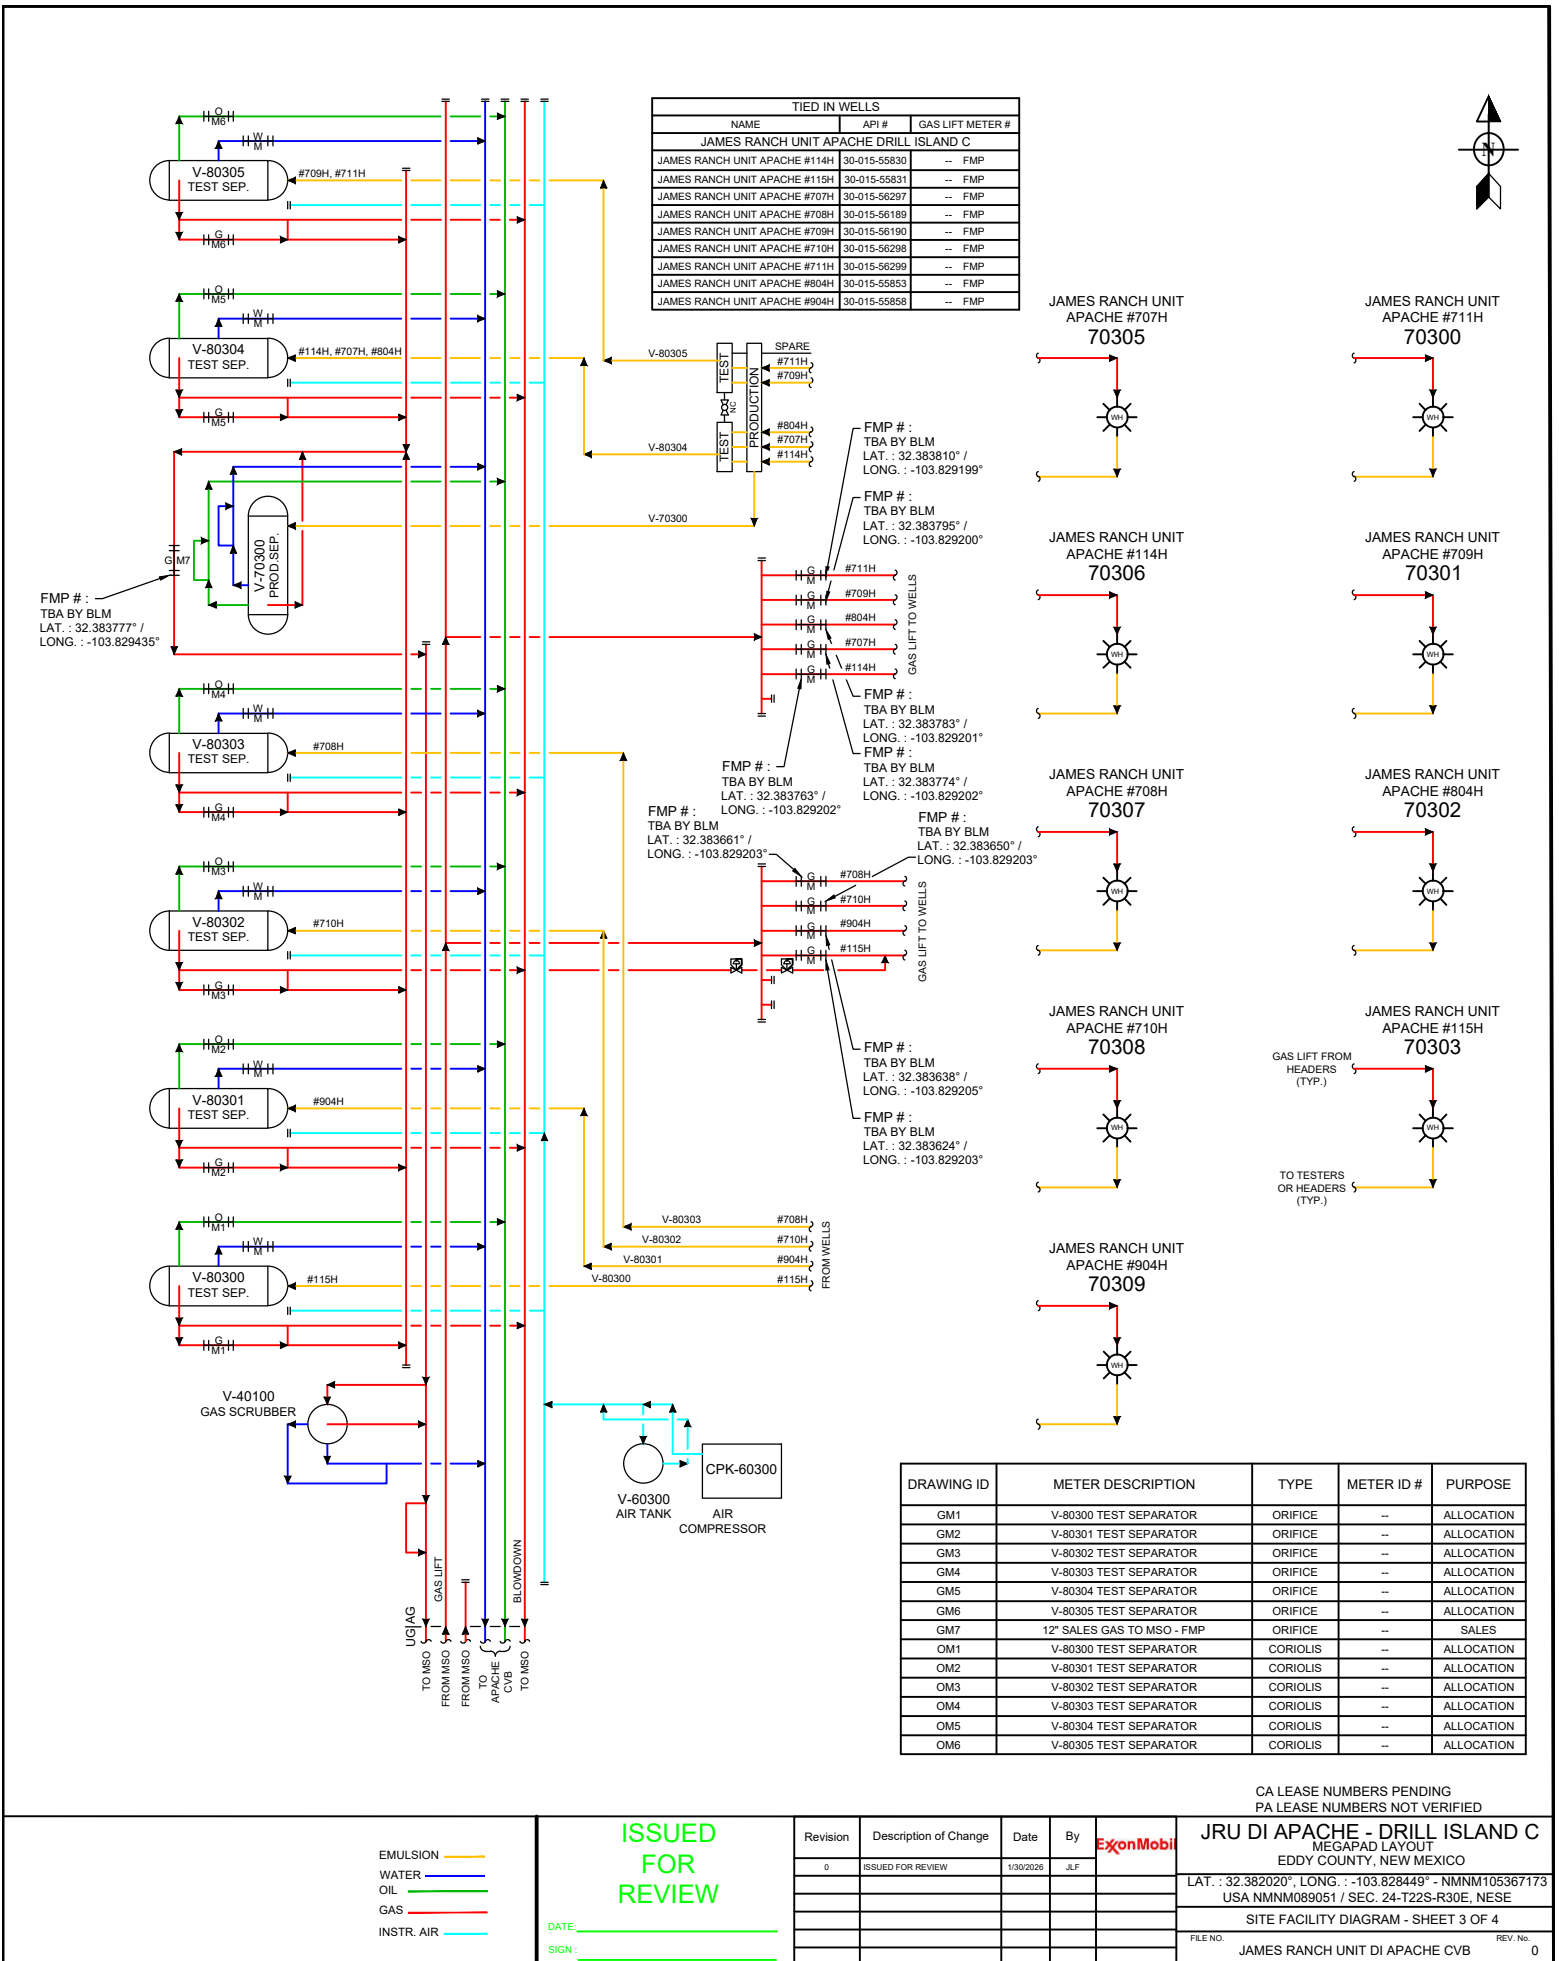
TIED IN WELLS

| NAME | API # | GAS LIFT METER # |
|---|---|---|
| JAMES RANCH UNIT APACHE DRILL ISLAND C | | |
| JAMES RANCH UNIT APACHE #114H | 30-015-55830 | -- FMP |
| JAMES RANCH UNIT APACHE #115H | 30-015-55831 | -- FMP |
| JAMES RANCH UNIT APACHE #707H | 30-015-56297 | -- FMP |
| JAMES RANCH UNIT APACHE #708H | 30-015-56189 | -- FMP |
| JAMES RANCH UNIT APACHE #709H | 30-015-56190 | -- FMP |
| JAMES RANCH UNIT APACHE #710H | 30-015-56298 | -- FMP |
| JAMES RANCH UNIT APACHE #711H | 30-015-56299 | -- FMP |
| JAMES RANCH UNIT APACHE #804H | 30-015-55853 | -- FMP |
| JAMES RANCH UNIT APACHE #904H | 30-015-55858 | -- FMP |

V-80305 TEST SEP. #709H, #711H
V-80304 TEST SEP. #114H, #707H, #804H
V-70300 PROD SEP.
V-80303 TEST SEP. #708H
V-80302 TEST SEP. #710H
V-80301 TEST SEP. #904H
V-80300 TEST SEP. #115H
O M6 W M G M6 O M5 G M5 G M7 O M4 G M4 O M3 G M3 O M2 G M2 O M1 G M1

FMP # : TBA BY BLM LAT. : 32.383777° / LONG. : -103.829435°

V-80305 V-80304 V-70300 TEST PRODUCTION TEST NC SPARE #711H #709H #804H #707H #114H

FMP # : TBA BY BLM LAT. : 32.383810° / LONG. : -103.829199°
FMP # : TBA BY BLM LAT. : 32.383795° / LONG. : -103.829200°
#711H #709H #804H #707H #114H G M GAS LIFT TO WELLS
FMP # : TBA BY BLM LAT. : 32.383783° / LONG. : -103.829201°
FMP # : TBA BY BLM LAT. : 32.383774° / LONG. : -103.829202°
FMP # : TBA BY BLM LAT. : 32.383763° / LONG. : -103.829202°
FMP # : TBA BY BLM LAT. : 32.383661° / LONG. : -103.829203°
FMP # : TBA BY BLM LAT. : 32.383650° / LONG. : -103.829203°
#708H #710H #904H #115H GAS LIFT TO WELLS
FMP # : TBA BY BLM LAT. : 32.383638° / LONG. : -103.829205°
FMP # : TBA BY BLM LAT. : 32.383624° / LONG. : -103.829203°

V-80303 #708H V-80302 #710H V-80301 #904H V-80300 #115H FROM WELLS

JAMES RANCH UNIT APACHE #707H 70305
JAMES RANCH UNIT APACHE #711H 70300
JAMES RANCH UNIT APACHE #114H 70306
JAMES RANCH UNIT APACHE #709H 70301
JAMES RANCH UNIT APACHE #708H 70307
JAMES RANCH UNIT APACHE #804H 70302
JAMES RANCH UNIT APACHE #710H 70308
JAMES RANCH UNIT APACHE #115H 70303
GAS LIFT FROM HEADERS (TYP.)
TO TESTERS OR HEADERS (TYP.)
JAMES RANCH UNIT APACHE #904H 70309
WH

V-40100 GAS SCRUBBER
V-60300 AIR TANK
CPK-60300
AIR COMPRESSOR
GAS LIFT BLOWDOWN UG AG TO MSO FROM MSO FROM MSO TO APACHE CVB TO MSO

| DRAWING ID | METER DESCRIPTION | TYPE | METER ID # | PURPOSE |
|---|---|---|---|---|
| GM1 | V-80300 TEST SEPARATOR | ORIFICE | -- | ALLOCATION |
| GM2 | V-80301 TEST SEPARATOR | ORIFICE | -- | ALLOCATION |
| GM3 | V-80302 TEST SEPARATOR | ORIFICE | -- | ALLOCATION |
| GM4 | V-80303 TEST SEPARATOR | ORIFICE | -- | ALLOCATION |
| GM5 | V-80304 TEST SEPARATOR | ORIFICE | -- | ALLOCATION |
| GM6 | V-80305 TEST SEPARATOR | ORIFICE | -- | ALLOCATION |
| GM7 | 12" SALES GAS TO MSO - FMP | ORIFICE | -- | SALES |
| OM1 | V-80300 TEST SEPARATOR | CORIOLIS | -- | ALLOCATION |
| OM2 | V-80301 TEST SEPARATOR | CORIOLIS | -- | ALLOCATION |
| OM3 | V-80302 TEST SEPARATOR | CORIOLIS | -- | ALLOCATION |
| OM4 | V-80303 TEST SEPARATOR | CORIOLIS | -- | ALLOCATION |
| OM5 | V-80304 TEST SEPARATOR | CORIOLIS | -- | ALLOCATION |
| OM6 | V-80305 TEST SEPARATOR | CORIOLIS | -- | ALLOCATION |

CA LEASE NUMBERS PENDING
PA LEASE NUMBERS NOT VERIFIED

EMULSION
WATER
OIL
GAS
INSTR. AIR

ISSUED FOR REVIEW
DATE:
SIGN :

| Revision | Description of Change | Date | By |
|---|---|---|---|
| 0 | ISSUED FOR REVIEW | 1/30/2026 | JLF |

ExxonMobil
JRU DI APACHE - DRILL ISLAND C
MEGAPAD LAYOUT
EDDY COUNTY, NEW MEXICO
LAT. : 32.382020°, LONG. : -103.828449° - NMNM105367173
USA NMNM089051 / SEC. 24-T22S-R30E, NESE
SITE FACILITY DIAGRAM - SHEET 3 OF 4
FILE NO. JAMES RANCH UNIT DI APACHE CVB REV. No. 0